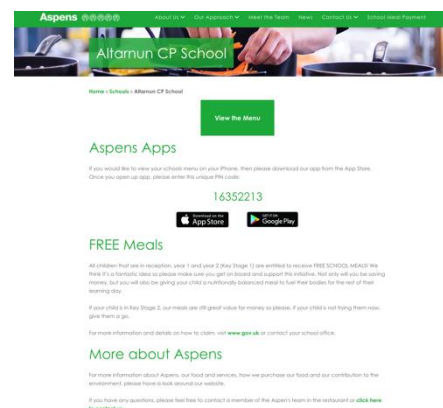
Aspens

About Us Our Approach Meet the Team News Contact Us School Meal Payment

Altarnun CP School

Home » Schools » Altarnun CP School

View the Menu

Aspens Apps

If you would like to view your schools menu on your iPhone, then please download our app from the App Store. Once you open up app, please enter this unique PIN code:

16352213

Download on the App Store

GET IT ON Google Play

FREE Meals

All children that are in reception, year 1 and year 2 (Key Stage 1) are entitled to receive FREE SCHOOL MEALS! We think it's a fantastic idea so please make sure you get on board and support this initiative. Not only will you be saving money, but you will also be giving your child a nutritionally balanced meal to fuel their bodies for the rest of their learning day.

If your child is in Key Stage 2, our meals are still great value for money so please, if your child is not trying them now, give them a go.

For more information and details on how to claim, visit www.gov.uk or contact your school office.

More about Aspens

For more information about Aspens, our food and services, how we purchase our food and our contribution to the environment, please have a look around our website.

If you have any questions, please feel free to contact a member of the Aspen's team in the restaurant or click here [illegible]